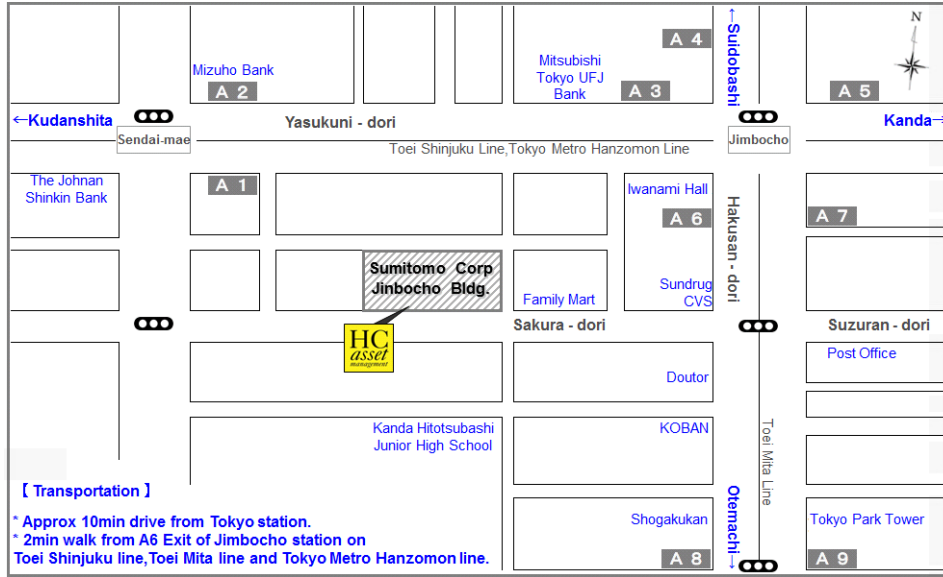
Mizuho Bank
A 2
Mitsubishi Tokyo UFJ Bank
A 3
A 4
←Suidobashi
N
A 5
←Kudanshita
Sendai-mae
Yasukuni - dori
Jimbocho
Kanda→
Toei Shinjuku Line, Tokyo Metro Hanzomon Line
The Johnan Shinkin Bank
A 1
Iwanami Hall
A 6
Hakusan - dori
A 7
Sumitomo Corp Jinbocho Bldg.
Family Mart
Sundrug CVS
Sakura - dori
Suzuran - dori
HC asset management
Post Office
Doutor
Kanda Hitotsubashi Junior High School
KOBAN
Toei Mita Line
【 Transportation 】
* Approx 10min drive from Tokyo station.
* 2min walk from A6 Exit of Jimbocho station on Toei Shinjuku line, Toei Mita line and Tokyo Metro Hanzomon line.
Otemachi→
Shogakukan
A 8
Tokyo Park Tower
A 9